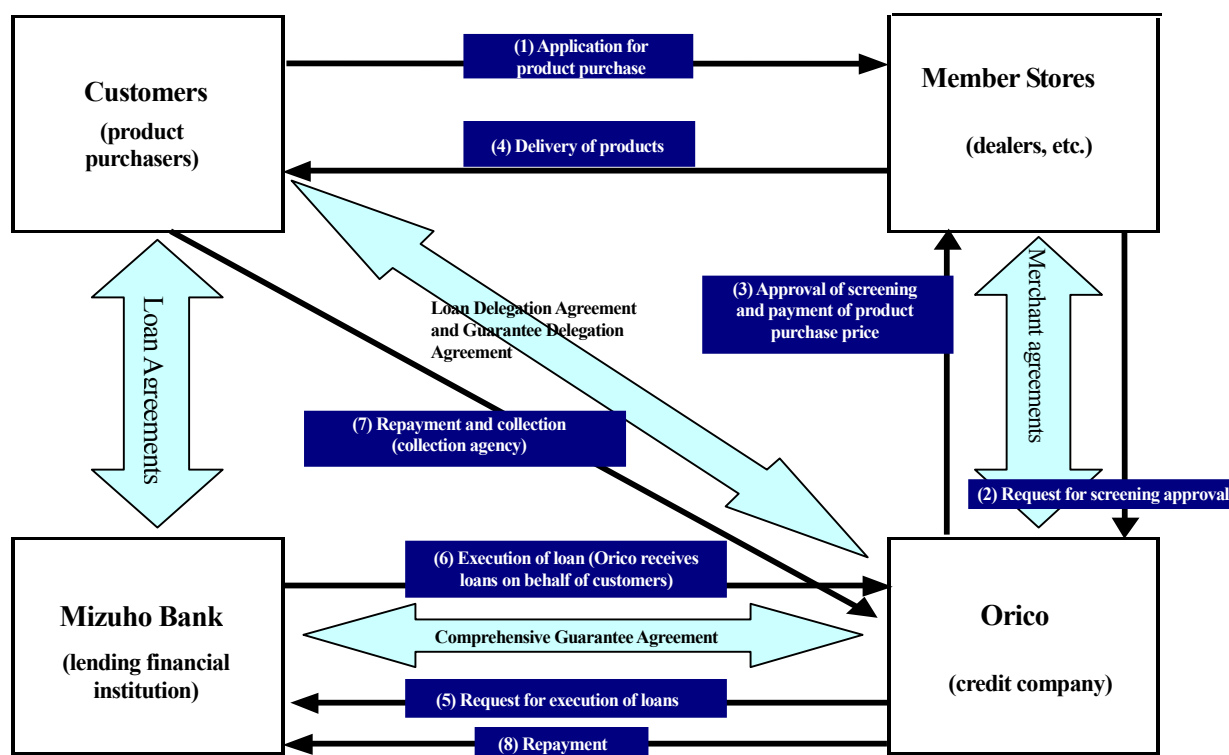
Customers
(product purchasers)

(1) Application for product purchase

Member Stores
(dealers, etc.)

(4) Delivery of products

Loan Agreements

Loan Delegation Agreement and Guarantee Delegation Agreement

(3) Approval of screening and payment of product purchase price

Merchant agreements

(7) Repayment and collection (collection agency)

(2) Request for screening approval

Mizuho Bank
(lending financial institution)

(6) Execution of loan (Orico receives loans on behalf of customers)

Comprehensive Guarantee Agreement

Orico
(credit company)

(5) Request for execution of loans

(8) Repayment